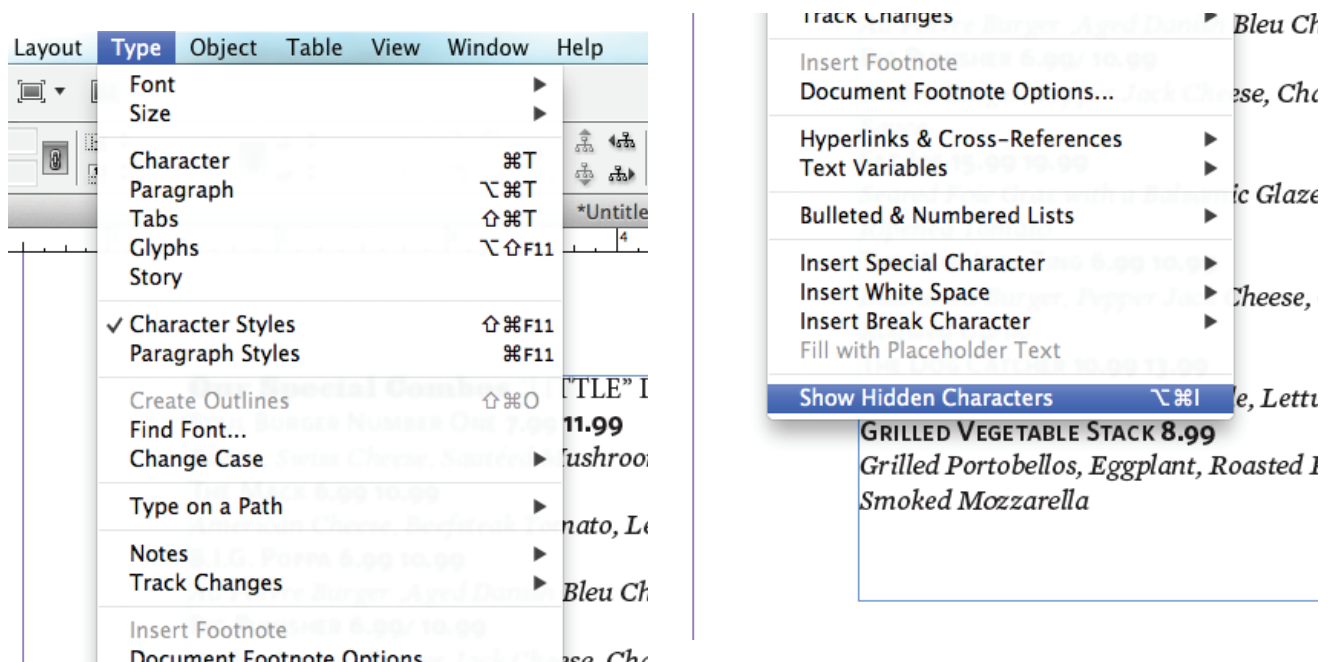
Layout Type Object Table View Window Help

Font
Size

Character ⌘T
Paragraph ⌥⌘T
Tabs ⇧⌘T
Glyphs ⌥⇧F11
Story

✓ Character Styles ⇧⌘F11
Paragraph Styles ⌘F11

Create Outlines ⇧⌘O
Find Font...
Change Case

Type on a Path

Notes
Track Changes

Insert Footnote
Document Footnote Options...

*Untitle

"TLE" I
11.99
Mushroo
nato, Le
Bleu Ch
ese, Ch

Track Changes

Insert Footnote
Document Footnote Options...

Hyperlinks & Cross-References
Text Variables

Bulleted & Numbered Lists

Insert Special Character
Insert White Space
Insert Break Character
Fill with Placeholder Text

Show Hidden Characters ⌥⌘I

Bleu Ch
ese, Cha
ic Glaze
Cheese,
e, Lettu

GRILLED VEGETABLE STACK 8.99
Grilled Portobellos, Eggplant, Roasted I
Smoked Mozzarella